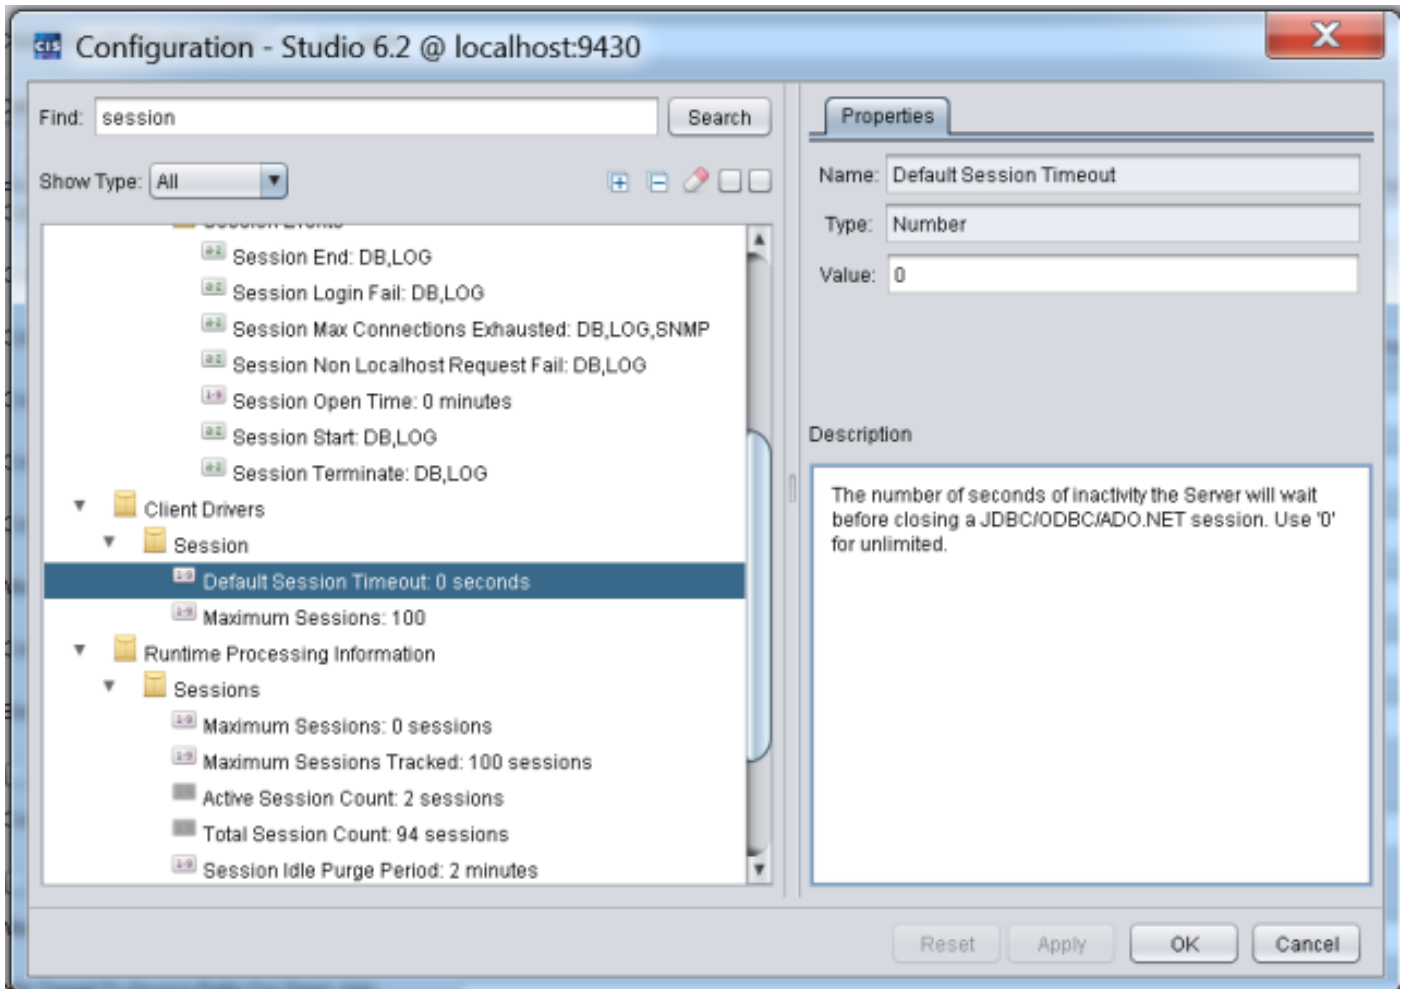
Configuration - Studio 6.2 @ localhost:9430

Find: session
Search

Show Type: All

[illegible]
Session End: DB,LOG
Session Login Fail: DB,LOG
Session Max Connections Exhausted: DB,LOG,SNMP
Session Non Localhost Request Fail: DB,LOG
Session Open Time: 0 minutes
Session Start: DB,LOG
Session Terminate: DB,LOG
Client Drivers
Session
Default Session Timeout: 0 seconds
Maximum Sessions: 100
Runtime Processing Information
Sessions
Maximum Sessions: 0 sessions
Maximum Sessions Tracked: 100 sessions
Active Session Count: 2 sessions
Total Session Count: 94 sessions
Session Idle Purge Period: 2 minutes

Properties

Name: Default Session Timeout
Type: Number
Value: 0

Description

The number of seconds of inactivity the Server will wait before closing a JDBC/ODBC/ADO.NET session. Use '0' for unlimited.

Reset
Apply
OK
Cancel